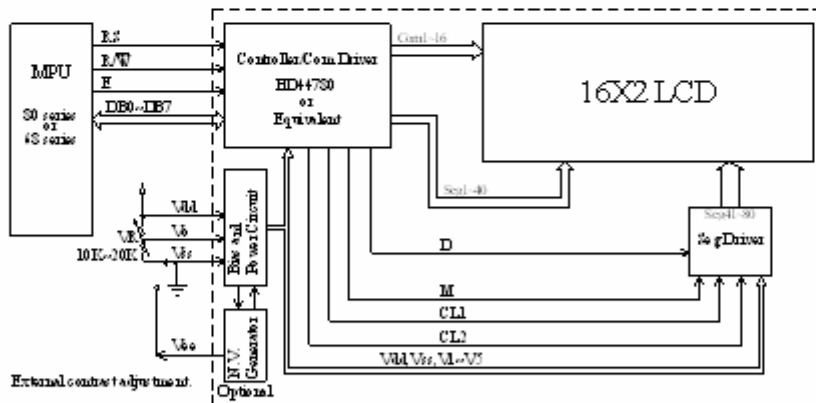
MPU

80 series
or
68 series

RS

R/W

E

DB0~DB7

Controller/Com Driver

HD44780
or
Equivalent

Com1~16

16X2 LCD

Seg1~40

Seg41~80

SegDriver

D

M

CL1

CL2

Vdd,Vss,V1~V5

Vdd

Vo

Vss

VR

10K~20K

Bias and Power Circuit

N.V. Generator

Optional

Vee

External contrast adjustment.